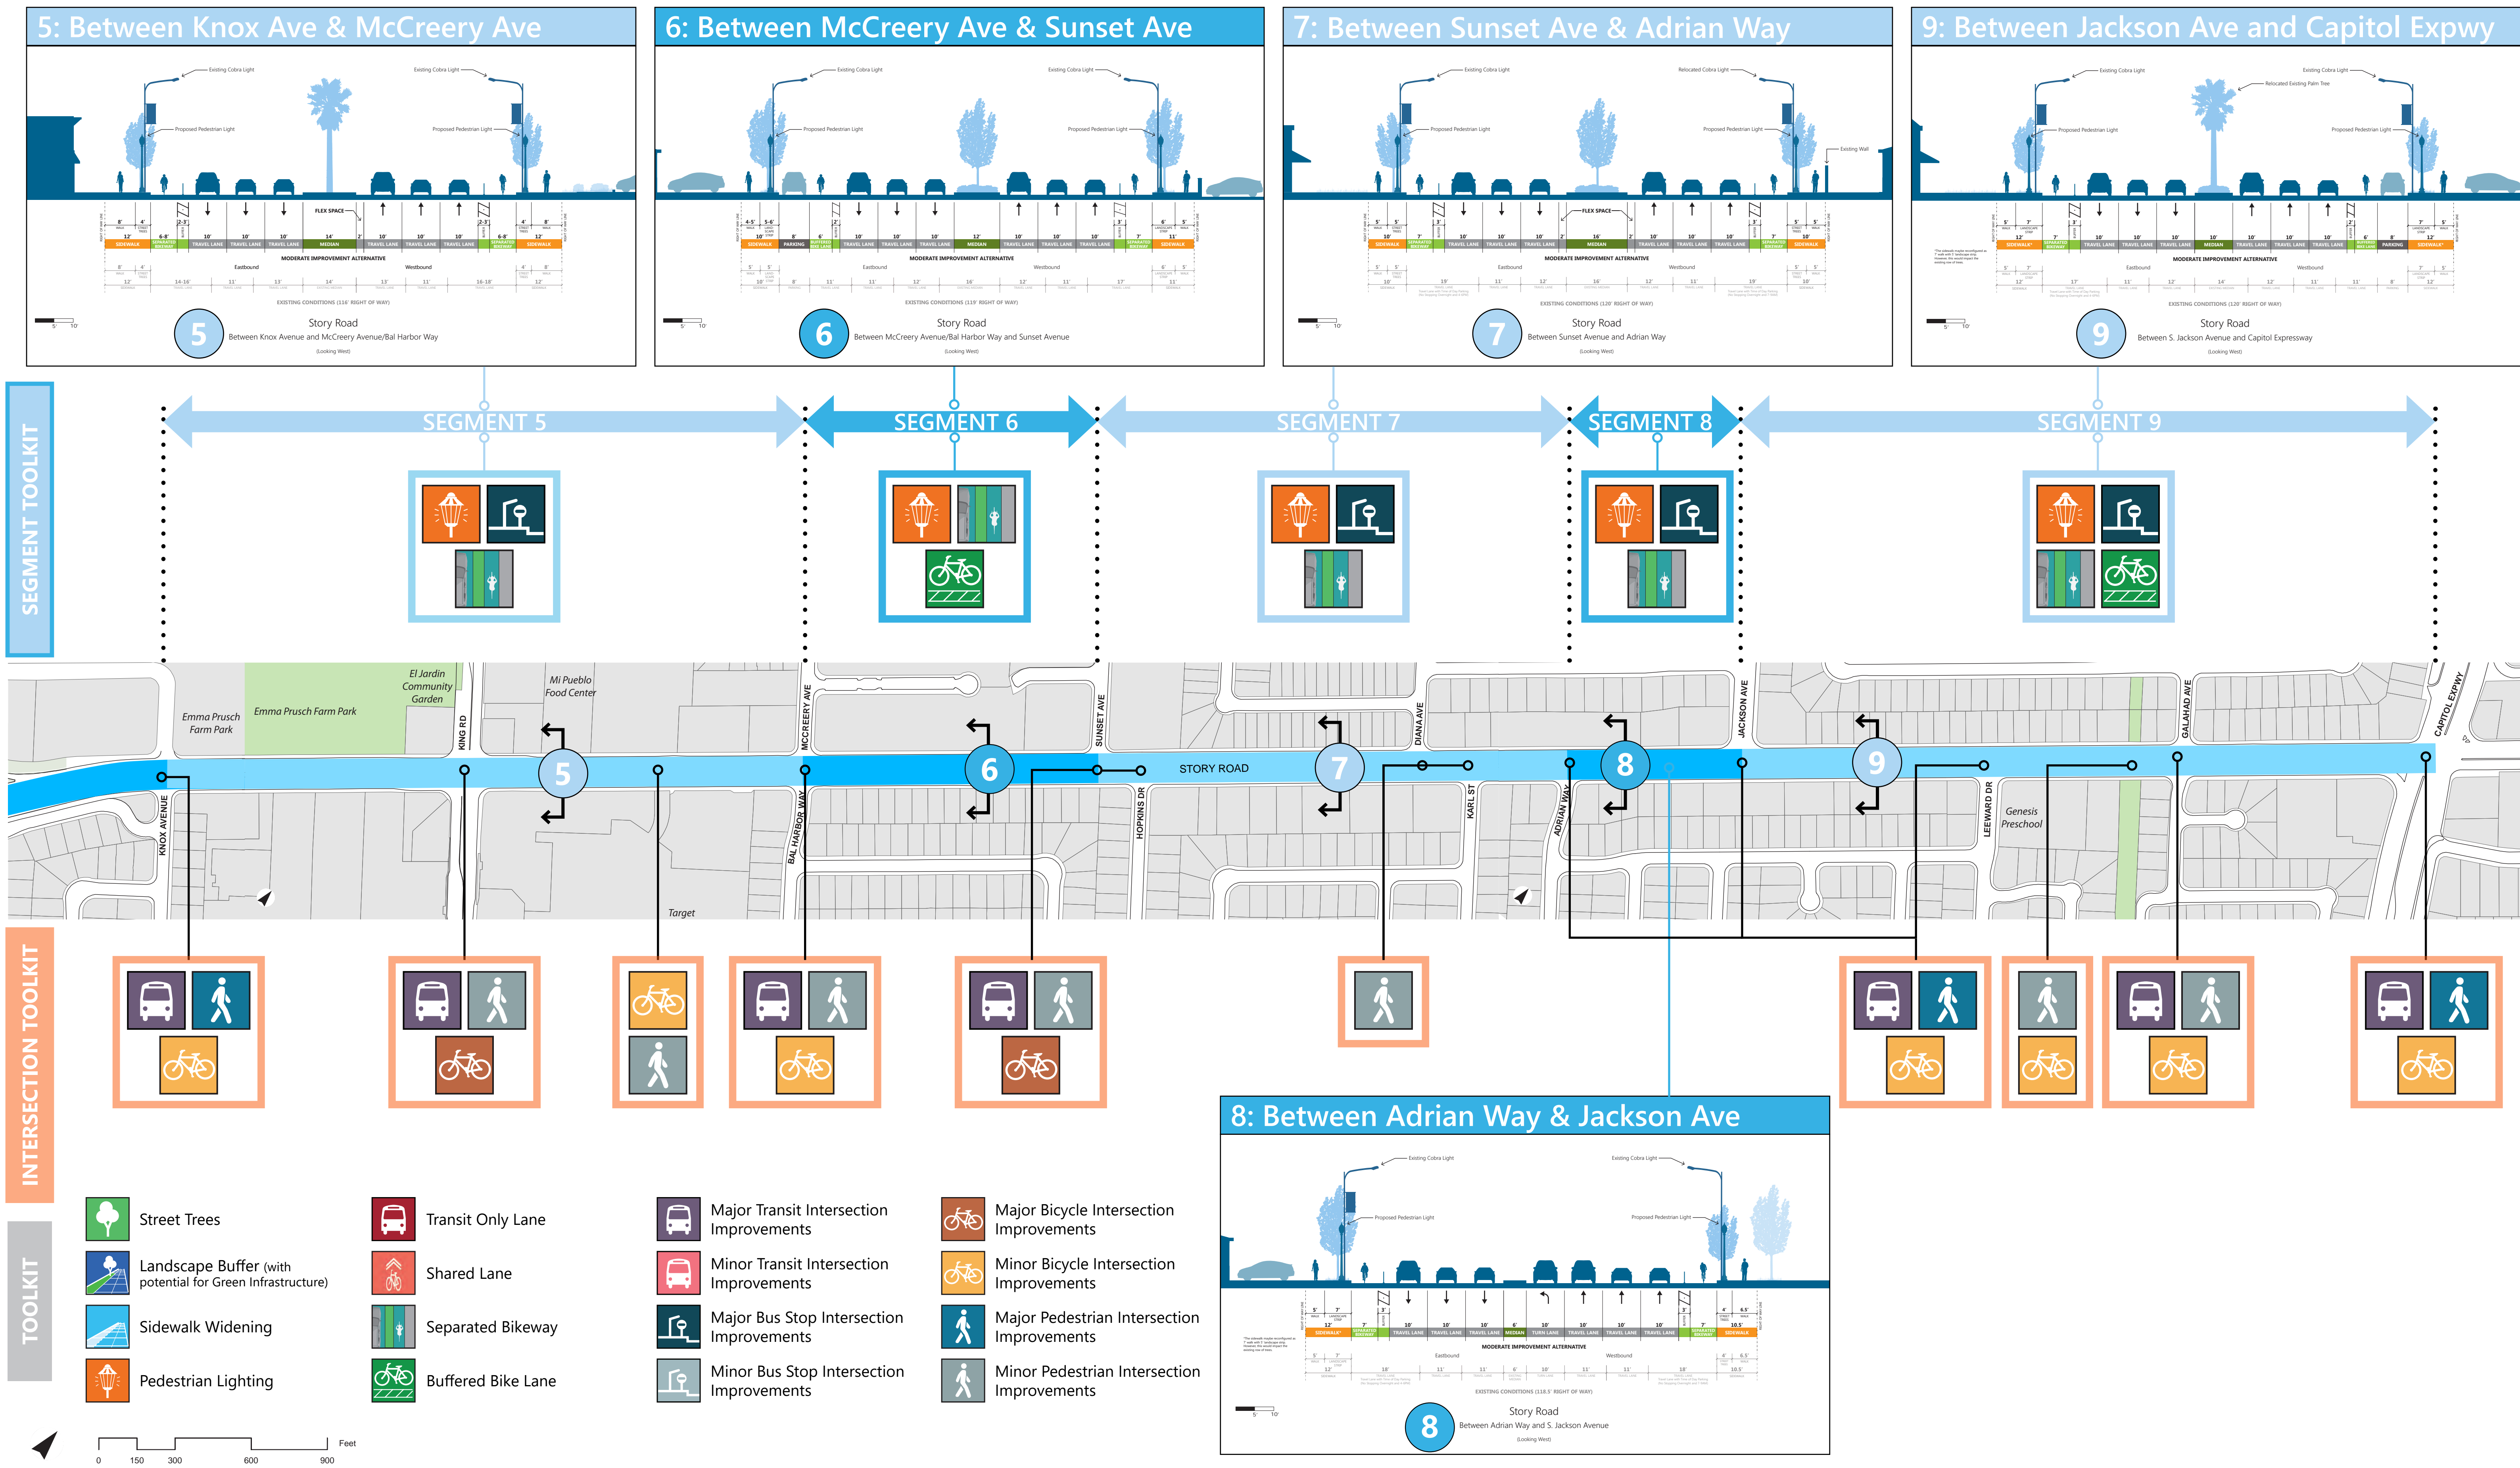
5: Between Knox Ave & McCreery Ave

Existing Cobra Light
Existing Cobra Light
Proposed Pedestrian Light
Proposed Pedestrian Light
FLEX SPACE
SIDEWALK
SEPARATED BIKEWAY
TRAVEL LANE
TRAVEL LANE
TRAVEL LANE
MEDIAN
TRAVEL LANE
TRAVEL LANE
TRAVEL LANE
SEPARATED BIKEWAY
SIDEWALK
MODERATE IMPROVEMENT ALTERNATIVE
Eastbound
Westbound
EXISTING CONDITIONS (116' RIGHT OF WAY)

5
Story Road
Between Knox Avenue and McCreery Avenue/Bal Harbor Way
(Looking West)

6: Between McCreery Ave & Sunset Ave

Existing Cobra Light
Existing Cobra Light
Proposed Pedestrian Light
Proposed Pedestrian Light
SIDEWALK
PARKING
BUFFERED BIKE LANE
TRAVEL LANE
TRAVEL LANE
TRAVEL LANE
MEDIAN
TRAVEL LANE
TRAVEL LANE
TRAVEL LANE
SEPARATED BIKEWAY
SIDEWALK
MODERATE IMPROVEMENT ALTERNATIVE
Eastbound
Westbound
EXISTING CONDITIONS (119' RIGHT OF WAY)

6
Story Road
Between McCreery Avenue/Bal Harbor Way and Sunset Avenue
(Looking West)

7: Between Sunset Ave & Adrian Way

Existing Cobra Light
Relocated Cobra Light
Proposed Pedestrian Light
Proposed Pedestrian Light
Existing Wall
FLEX SPACE
SIDEWALK
SEPARATED BIKEWAY
TRAVEL LANE
TRAVEL LANE
TRAVEL LANE
MEDIAN
TRAVEL LANE
TRAVEL LANE
TRAVEL LANE
SEPARATED BIKEWAY
SIDEWALK
MODERATE IMPROVEMENT ALTERNATIVE
Eastbound
Westbound
EXISTING CONDITIONS (120' RIGHT OF WAY)

7
Story Road
Between Sunset Avenue and Adrian Way
(Looking West)

9: Between Jackson Ave and Capitol Expwy

Existing Cobra Light
Existing Cobra Light
Relocated Existing Palm Tree
Proposed Pedestrian Light
Proposed Pedestrian Light
SIDEWALK*
SEPARATED BIKEWAY
TRAVEL LANE
TRAVEL LANE
TRAVEL LANE
MEDIAN
TRAVEL LANE
TRAVEL LANE
TRAVEL LANE
BUFFERED BIKE LANE
PARKING
SIDEWALK*
MODERATE IMPROVEMENT ALTERNATIVE
Eastbound
Westbound
EXISTING CONDITIONS (120' RIGHT OF WAY)

9
Story Road
Between S. Jackson Avenue and Capitol Expressway
(Looking West)

SEGMENT TOOLKIT

SEGMENT 5
SEGMENT 6
SEGMENT 7
SEGMENT 8
SEGMENT 9

El Jardin Community Garden
Mi Pueblo Food Center
Emma Prusch Farm Park
Emma Prusch Farm Park
KING RD
MCCREERY AVE
SUNSET AVE
DIANA AVE
JACKSON AVE
GALAHAD AVE
CAPITOL EXPWY
KNOX AVENUE
BAL HARBOR WAY
HOPKINS DR
KARL ST
ADRIAN WAY
LEEWARD DR
STORY ROAD
Genesis Preschool
Target
5
6
7
8
9

INTERSECTION TOOLKIT

8: Between Adrian Way & Jackson Ave

Existing Cobra Light
Existing Cobra Light
Proposed Pedestrian Light
Proposed Pedestrian Light
SIDEWALK*
SEPARATED BIKEWAY
TRAVEL LANE
TRAVEL LANE
TRAVEL LANE
MEDIAN
TURN LANE
TRAVEL LANE
TRAVEL LANE
TRAVEL LANE
SEPARATED BIKEWAY
SIDEWALK
MODERATE IMPROVEMENT ALTERNATIVE
Eastbound
Westbound
EXISTING CONDITIONS (118.5' RIGHT OF WAY)

8
Story Road
Between Adrian Way and S. Jackson Avenue
(Looking West)

TOOLKIT

Street Trees
Landscape Buffer (with potential for Green Infrastructure)
Sidewalk Widening
Pedestrian Lighting
Transit Only Lane
Shared Lane
Separated Bikeway
Buffered Bike Lane
Major Transit Intersection Improvements
Minor Transit Intersection Improvements
Major Bus Stop Intersection Improvements
Minor Bus Stop Intersection Improvements
Major Bicycle Intersection Improvements
Minor Bicycle Intersection Improvements
Major Pedestrian Intersection Improvements
Minor Pedestrian Intersection Improvements

0 150 300 600 900 Feet